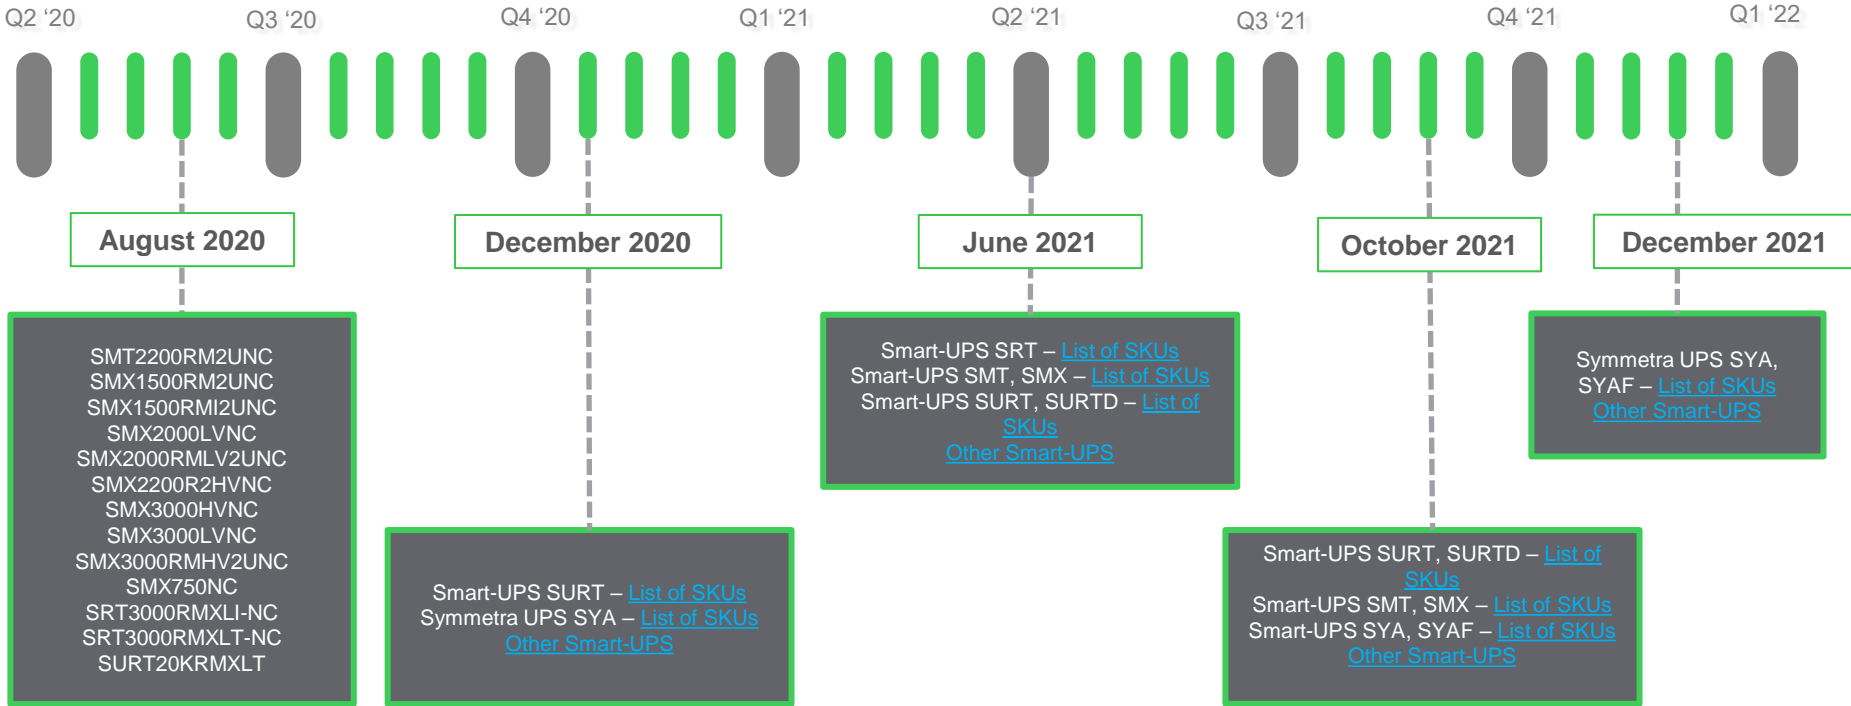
Q2 '20 Q3 '20 Q4 '20 Q1 '21 Q2 '21 Q3 '21 Q4 '21 Q1 '22

August 2020

SMT2200RM2UNC
SMX1500RM2UNC
SMX1500RMI2UNC
SMX2000LVNC
SMX2000RMLV2UNC
SMX2200R2HVNC
SMX3000HVNC
SMX3000LVNC
SMX3000RMHV2UNC
SMX750NC
SRT3000RMXLI-NC
SRT3000RMXLT-NC
SURT20KRMXLT

December 2020

Smart-UPS SURT – List of SKUs
Symmetra UPS SYA – List of SKUs
Other Smart-UPS

June 2021

Smart-UPS SRT – List of SKUs
Smart-UPS SMT, SMX – List of SKUs
Smart-UPS SURT, SURTD – List of SKUs
Other Smart-UPS

October 2021

Smart-UPS SURT, SURTD – List of SKUs
Smart-UPS SMT, SMX – List of SKUs
Smart-UPS SYA, SYAF – List of SKUs
Other Smart-UPS

December 2021

Symmetra UPS SYA, SYAF – List of SKUs
Other Smart-UPS